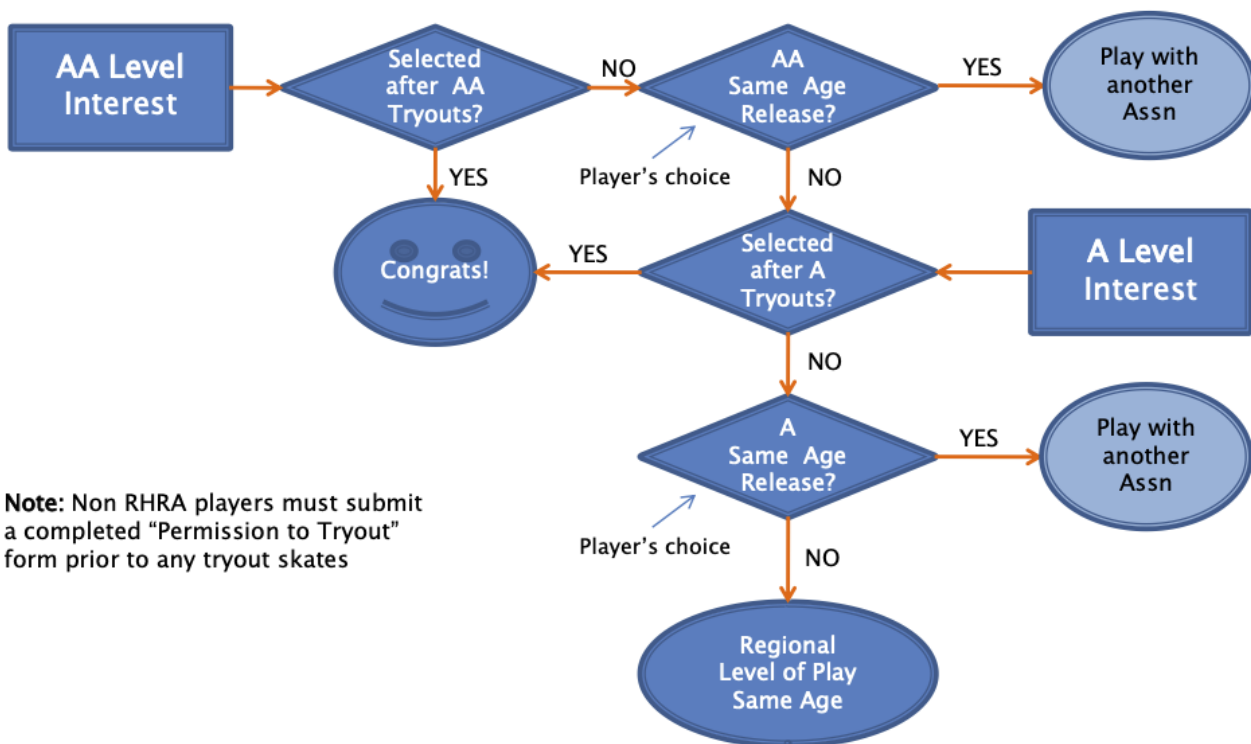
AA Level Interest

Selected after AA Tryouts?

NO

AA Same Age Release?

YES

Play with another Assn

YES

Player's choice

NO

Congrats!

YES

Selected after A Tryouts?

A Level Interest

NO

A Same Age Release?

YES

Play with another Assn

Note: Non RHRA players must submit a completed "Permission to Tryout" form prior to any tryout skates

Player's choice

NO

Regional Level of Play Same Age